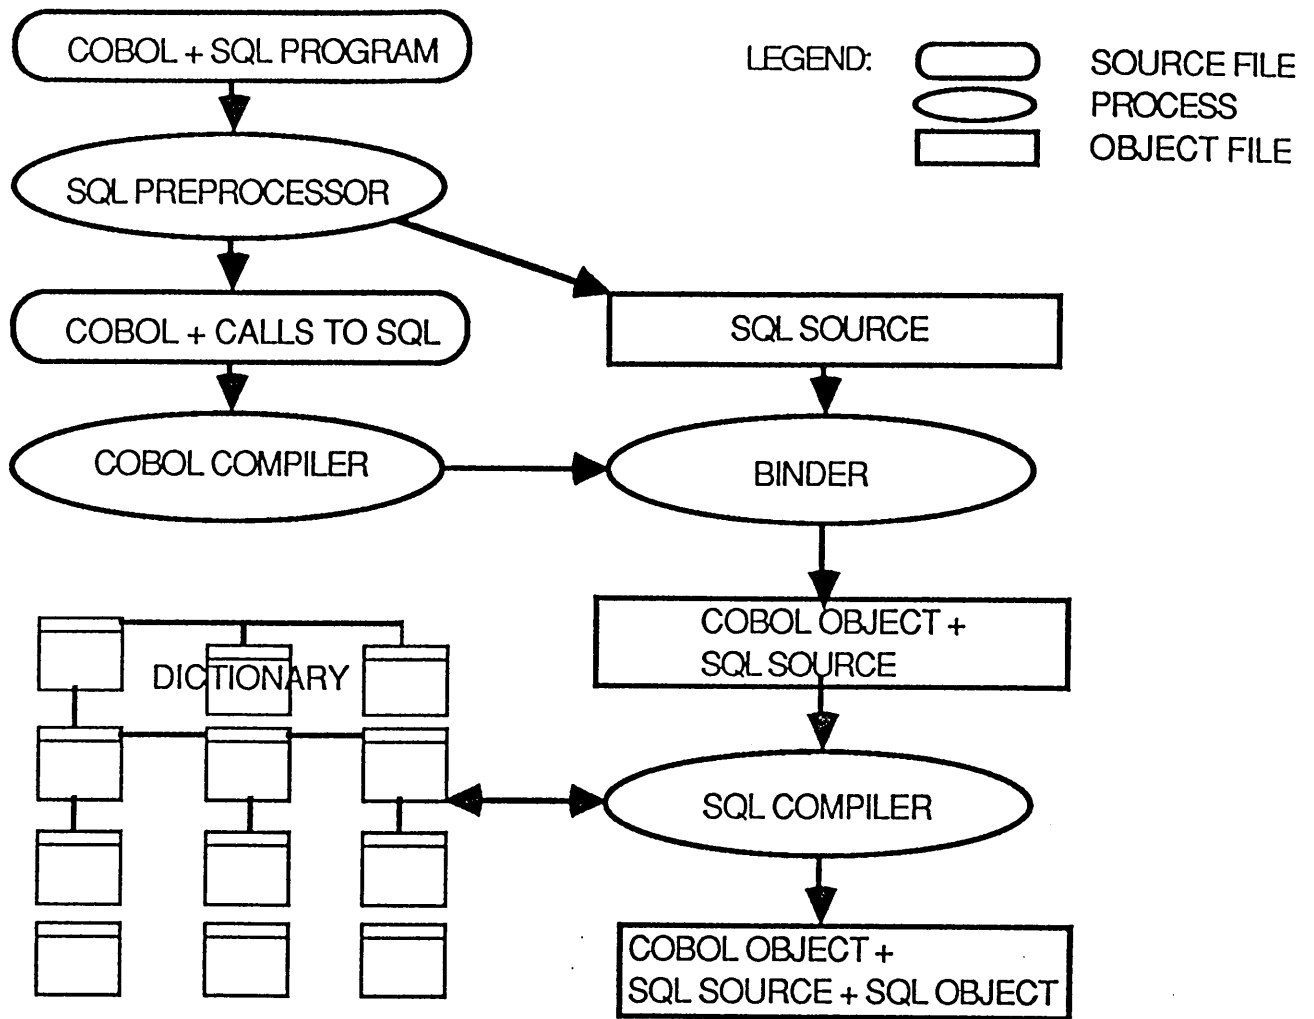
COBOL + SQL PROGRAM

LEGEND:

SOURCE FILE

PROCESS

OBJECT FILE

SQL PREPROCESSOR

COBOL + CALLS TO SQL

SQL SOURCE

COBOL COMPILER

BINDER

COBOL OBJECT + SQL SOURCE

DICTIONARY

SQL COMPILER

COBOL OBJECT + SQL SOURCE + SQL OBJECT